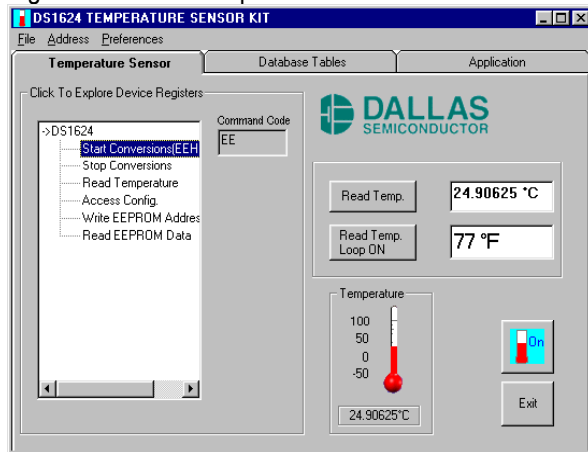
DS1624 TEMPERATURE SENSOR KIT

File Address Preferences

Temperature Sensor | Database Tables | Application

Click To Explore Device Registers

->DS1624
Start Conversions(EEH
Stop Conversions
Read Temperature
Access Config.
Write EEPROM Addres
Read EEPROM Data

Command Code
EE

DALLAS SEMICONDUCTOR

Read Temp.
24.90625 °C

Read Temp. Loop ON
77 °F

Temperature
100
50
0
-50
24.90625°C

On

Exit